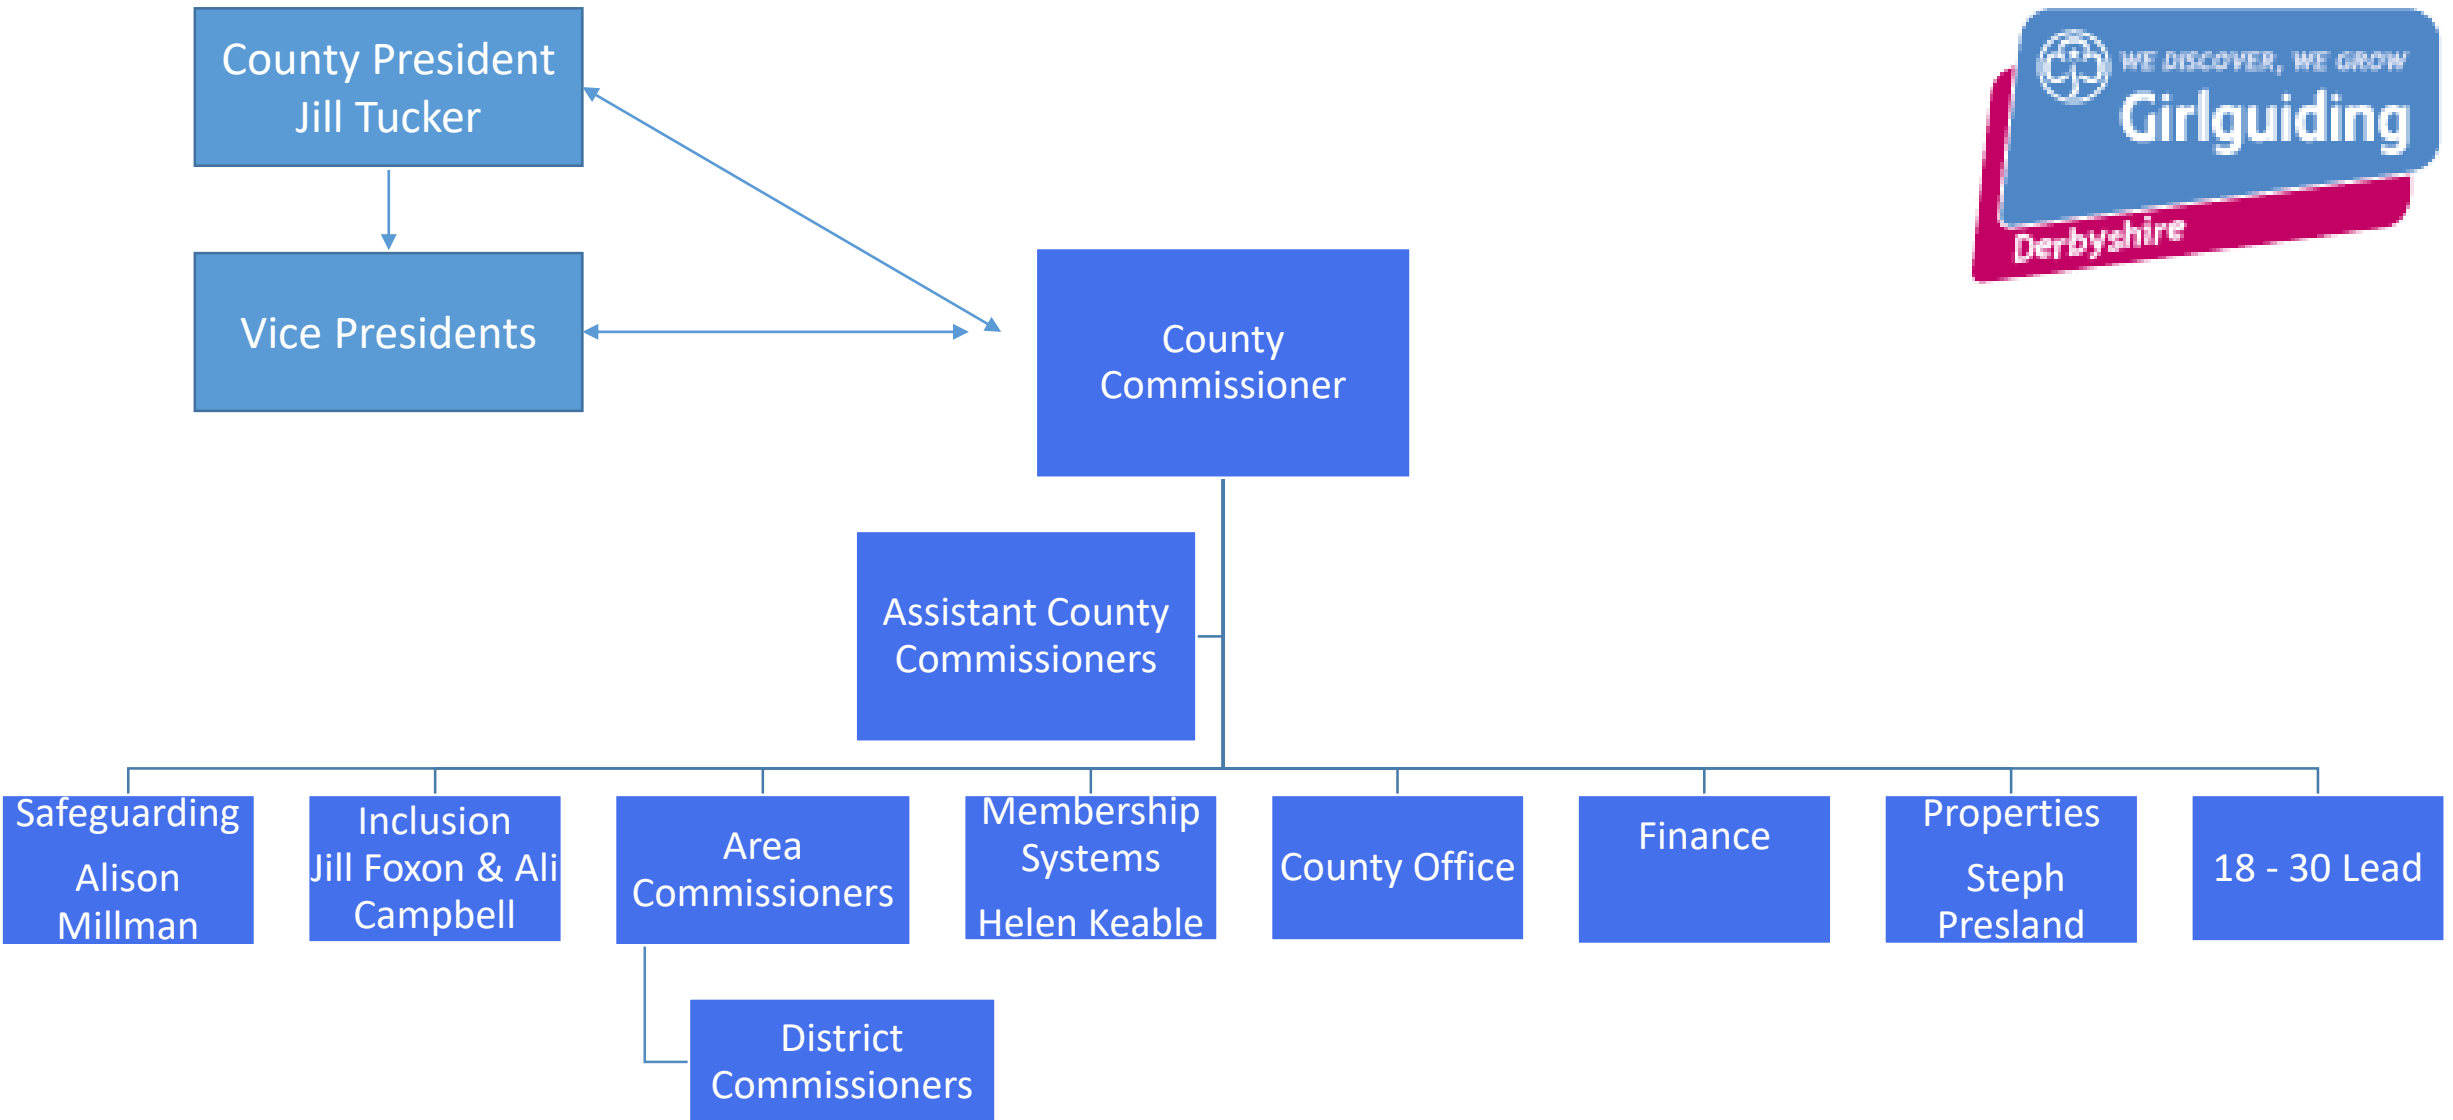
County President
Jill Tucker

Vice Presidents

WE DISCOVER, WE GROW
Girlguiding
Derbyshire

County Commissioner

Assistant County Commissioners

Safeguarding
Alison Millman

Inclusion
Jill Foxon & Ali Campbell

Area Commissioners

Membership Systems
Helen Keable

County Office

Finance

Properties
Steph Presland

18 - 30 Lead

District Commissioners